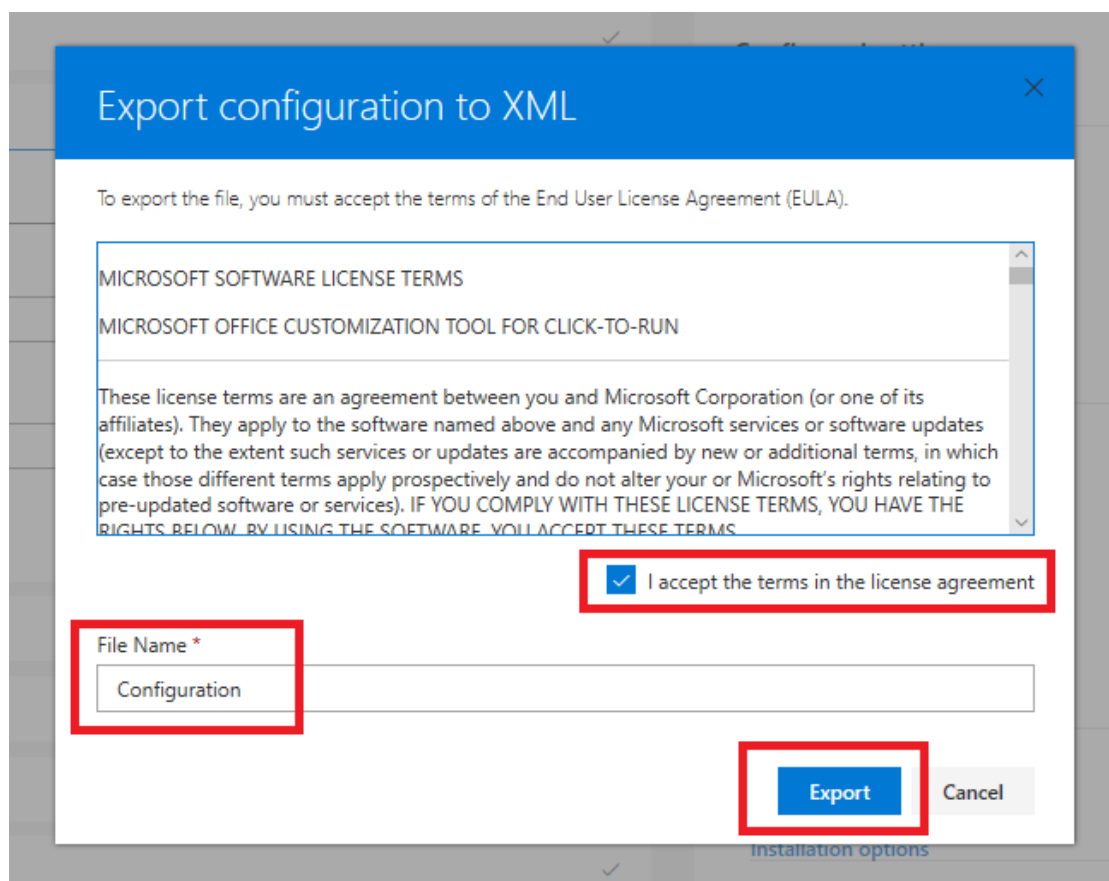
Export configuration to XML

To export the file, you must accept the terms of the End User License Agreement (EULA).

MICROSOFT SOFTWARE LICENSE TERMS

MICROSOFT OFFICE CUSTOMIZATION TOOL FOR CLICK-TO-RUN

These license terms are an agreement between you and Microsoft Corporation (or one of its affiliates). They apply to the software named above and any Microsoft services or software updates (except to the extent such services or updates are accompanied by new or additional terms, in which case those different terms apply prospectively and do not alter your or Microsoft's rights relating to pre-updated software or services). IF YOU COMPLY WITH THESE LICENSE TERMS, YOU HAVE THE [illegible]

I accept the terms in the license agreement

File Name *

Configuration

Export

Cancel

Installation options